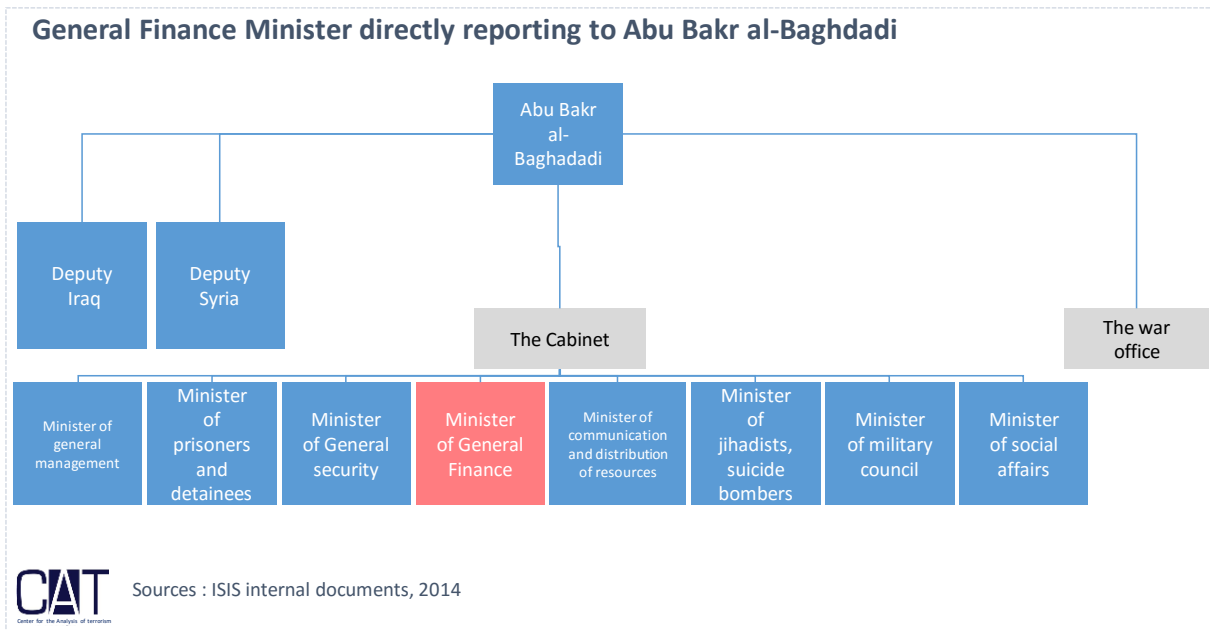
General Finance Minister directly reporting to Abu Bakr al-Baghdadi

Abu Bakr al-Baghadadi

Deputy Iraq

Deputy Syria

The Cabinet

The war office

Minister of general management

Minister of prisoners and detainees

Minister of General security

Minister of General Finance

Minister of communication and distribution of resources

Minister of jihadists, suicide bombers

Minister of military council

Minister of social affairs

CAT
Center for the Analysis of terrorism

Sources : ISIS internal documents, 2014